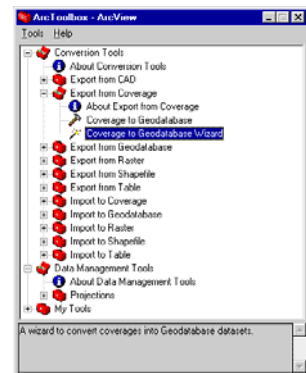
ArcToolbox - ArcView

Tools Help

Conversion Tools
About Conversion Tools
Export from CAD
Export from Coverage
About Export from Coverage
Coverage to Geodatabase
Coverage to Geodatabase Wizard
Export from Geodatabase
Export from Raster
Export from Shapefile
Export from Table
Import to Coverage
Import to Geodatabase
Import to Raster
Import to Shapefile
Import to Table
Data Management Tools
About Data Management Tools
Projections
My Tools

A wizard to convert coverages into Geodatabase datasets.